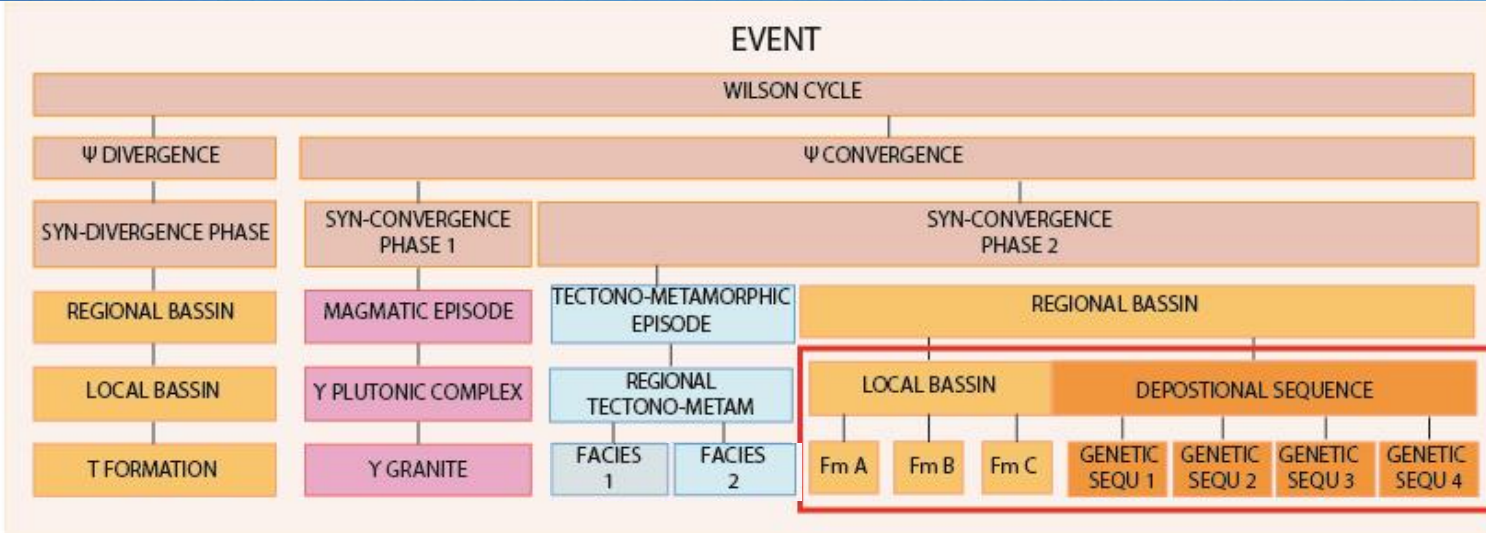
EVENT

WILSON CYCLE

Ψ DIVERGENCE

Ψ CONVERGENCE

SYN-DIVERGENCE PHASE

SYN-CONVERGENCE PHASE 1

SYN-CONVERGENCE PHASE 2

REGIONAL BASSIN

MAGMATIC EPISODE

TECTONO-METAMORPHIC EPISODE

REGIONAL BASSIN

LOCAL BASSIN

Y PLUTONIC COMPLEX

REGIONAL TECTONO-METAM

LOCAL BASSIN

DEPOSTIONAL SEQUENCE

T FORMATION

Y GRANITE

FACIES 1

FACIES 2

Fm A

Fm B

Fm C

GENETIC SEQU 1

GENETIC SEQU 2

GENETIC SEQU 3

GENETIC SEQU 4